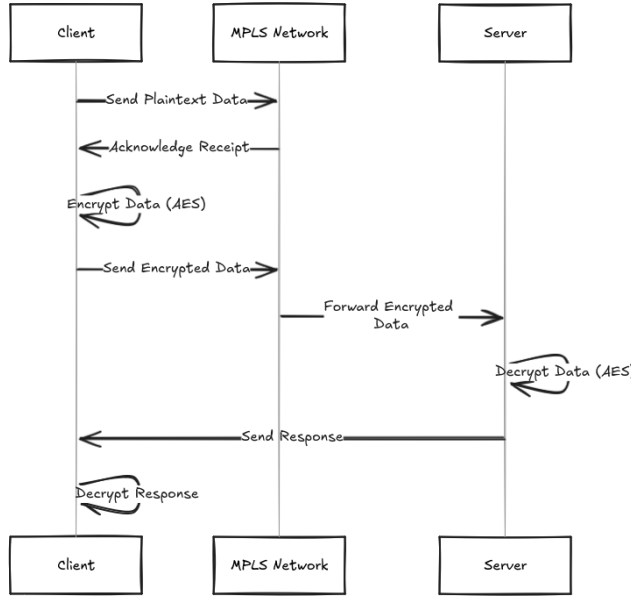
Client

MPLS Network

Server

Send Plaintext Data

Acknowledge Receipt

Encrypt Data (AES)

Send Encrypted Data

Forward Encrypted Data

Decrypt Data (AES

Send Response

Decrypt Response

Client

MPLS Network

Server